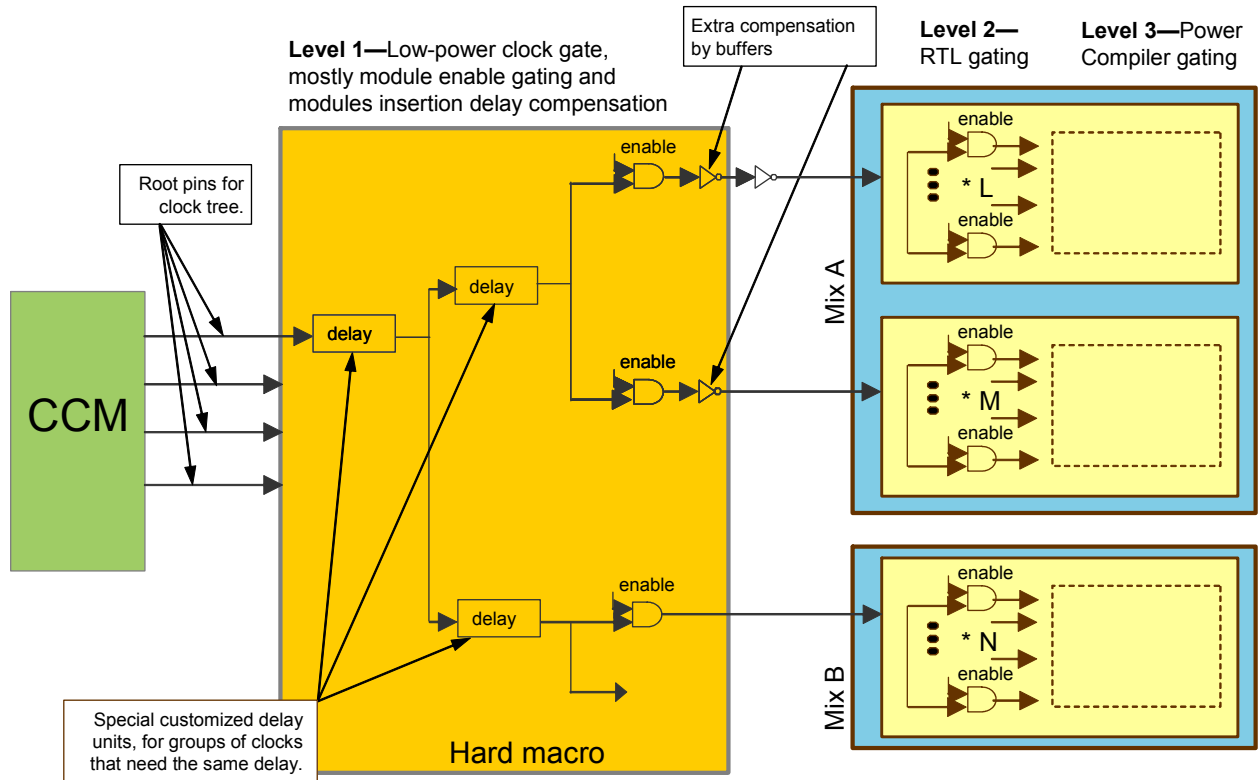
**Level 1—**Low-power clock gate, mostly module enable gating and modules insertion delay compensation

Extra compensation by buffers

**Level 2—** RTL gating

**Level 3—**Power Compiler gating

Root pins for clock tree.

CCM

delay

delay

delay

enable

enable

enable

enable

enable

* L

Mix A

enable

enable

* M

enable

enable

* N

Mix B

Special customized delay units, for groups of clocks that need the same delay.

Hard macro